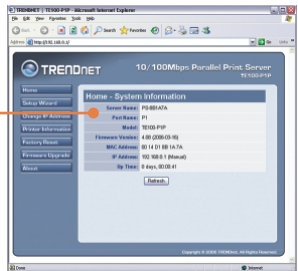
TRENDNET | TE100-P1P - Microsoft Internet Explorer

File Edit View Favorites Tools Help

Back Search Favorites

Address http://192.168.0.1/

Go Links

TRENDNET

10/100Mbps Parallel Print Server

TE100-P1P

Home

Setup Wizard

Change IP Address

Printer Information

Factory Reset

Firmware Upgrade

About

Home - System Information

| | |
|---|---|
| Server Name: | PS-8B1A7A |
| Port Name: | P1 |
| Model: | TE100-P1P |
| Firmware Version: | 4.00 (2006-03-16) |
| MAC Address: | 00 14 D1 8B 1A 7A |
| IP Address: | 192.168.0.1 (Manual) |
| Up Time: | 0 days, 00:09:41 |

Refresh

Copyright © 2006 TRENDnet. All Rights Reserved.

Done

Internet